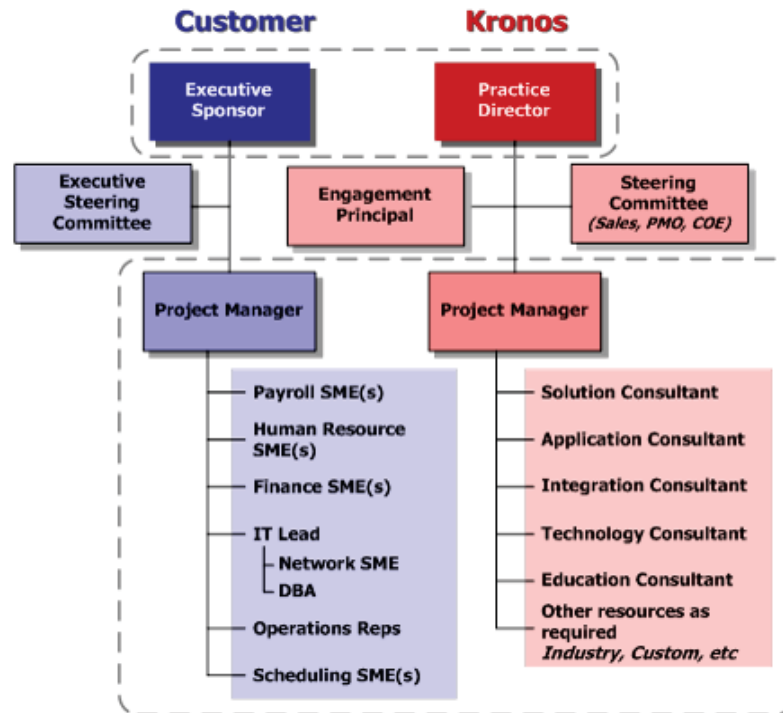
Customer

Kronos

Executive Sponsor

Practice Director

Executive Steering Committee

Engagement Principal

Steering Committee (Sales, PMO, COE)

Project Manager

Project Manager

Payroll SME(s)

Human Resource SME(s)

Finance SME(s)

IT Lead

Network SME

DBA

Operations Reps

Scheduling SME(s)

Solution Consultant

Application Consultant

Integration Consultant

Technology Consultant

Education Consultant

Other resources as required
Industry, Custom, etc